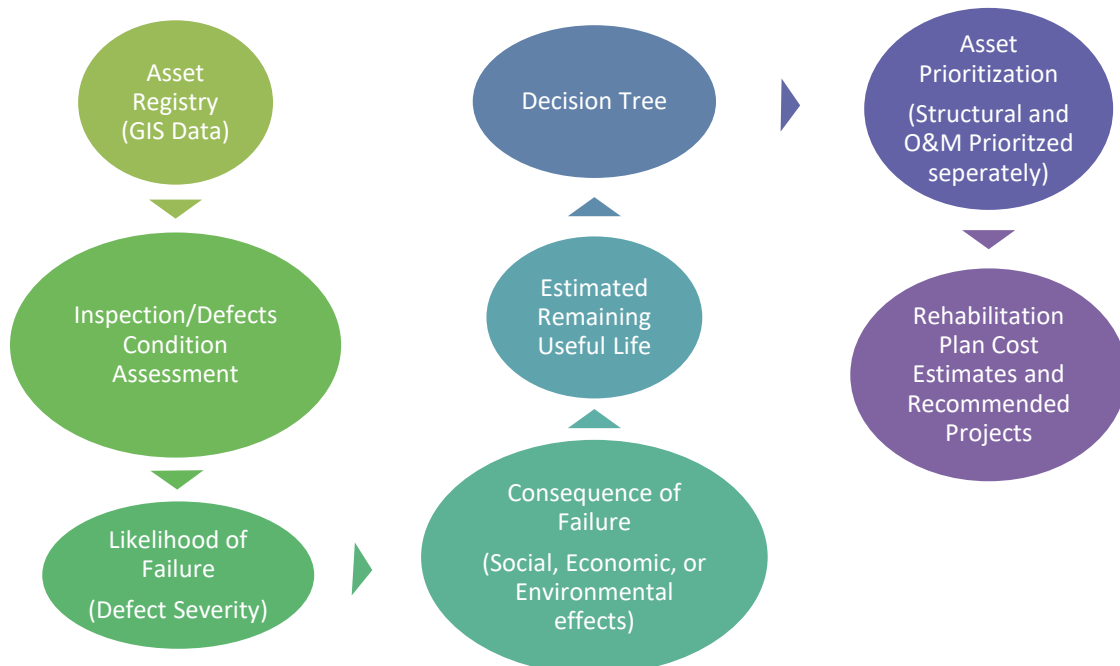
Asset Registry (GIS Data)

Inspection/Defects Condition Assessment

Likelihood of Failure

(Defect Severity)

Consequence of Failure

(Social, Economic, or Environmental effects)

Estimated Remaining Useful Life

Decision Tree

Asset Prioritization

(Structural and O&M Prioritzed seperately)

Rehabilitation Plan Cost Estimates and Recommended Projects